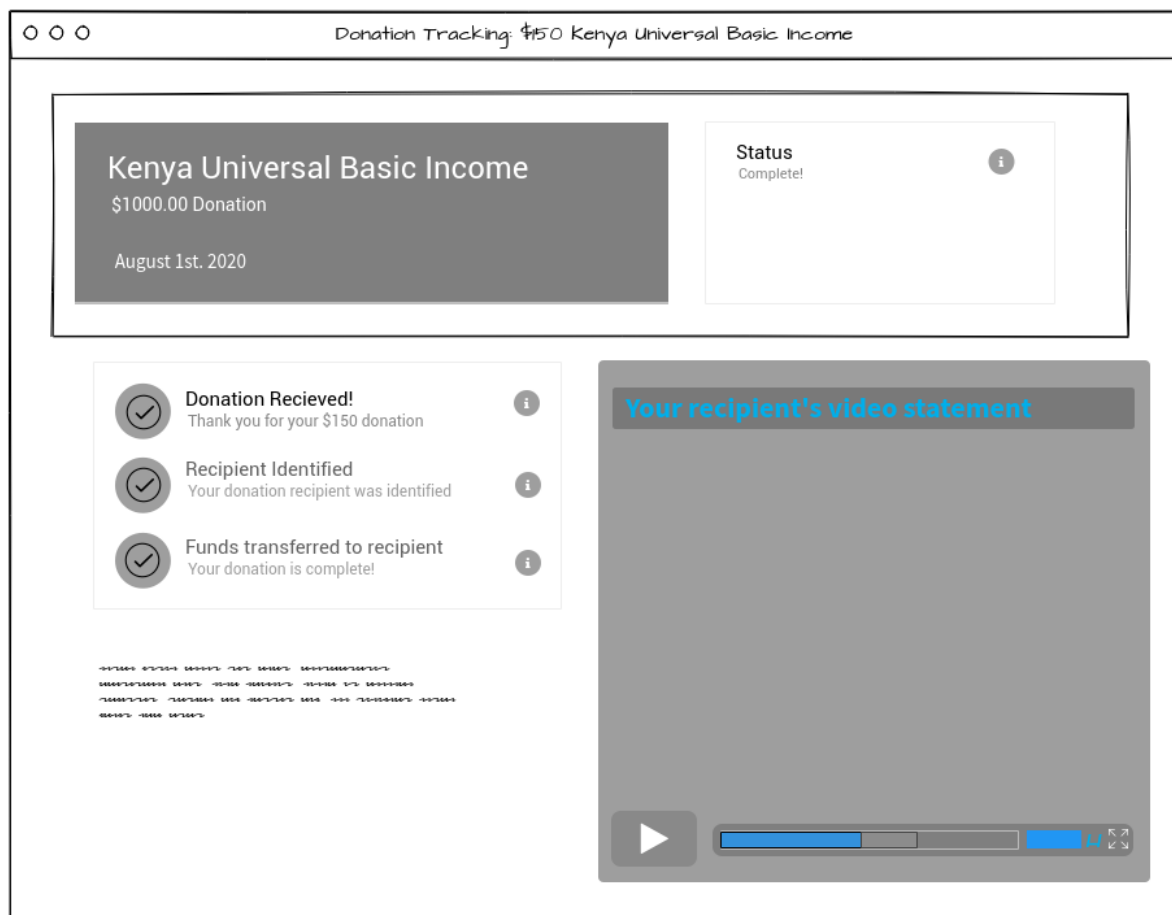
Donation Tracking: $150 Kenya Universal Basic Income

Kenya Universal Basic Income
$1000.00 Donation

August 1st. 2020

Status
Complete!

Donation Recieved!
Thank you for your $150 donation

Recipient Identified
Your donation recipient was identified

Funds transferred to recipient
Your donation is complete!

Your recipient's video statement